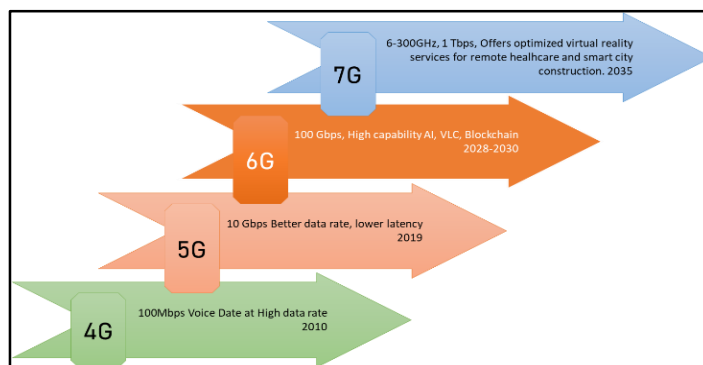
7G

6-300GHz, 1 Tbps, Offers optimized virtual reality services for remote healhcare and smart city construction. 2035

6G

100 Gbps, High capability AI, VLC, Blockchain 2028-2030

5G

10 Gbps Better data rate, lower latency 2019

4G

100Mbps Voice Date at High data rate 2010